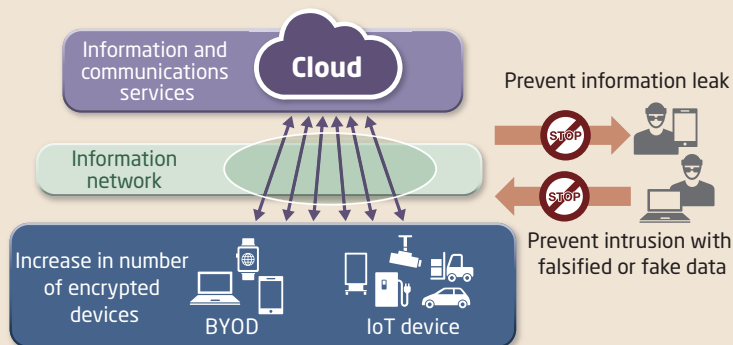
Information and communications services

Cloud

Prevent information leak

STOP

Information network

STOP

Prevent intrusion with falsified or fake data

Increase in number of encrypted devices

BYOD

IoT device